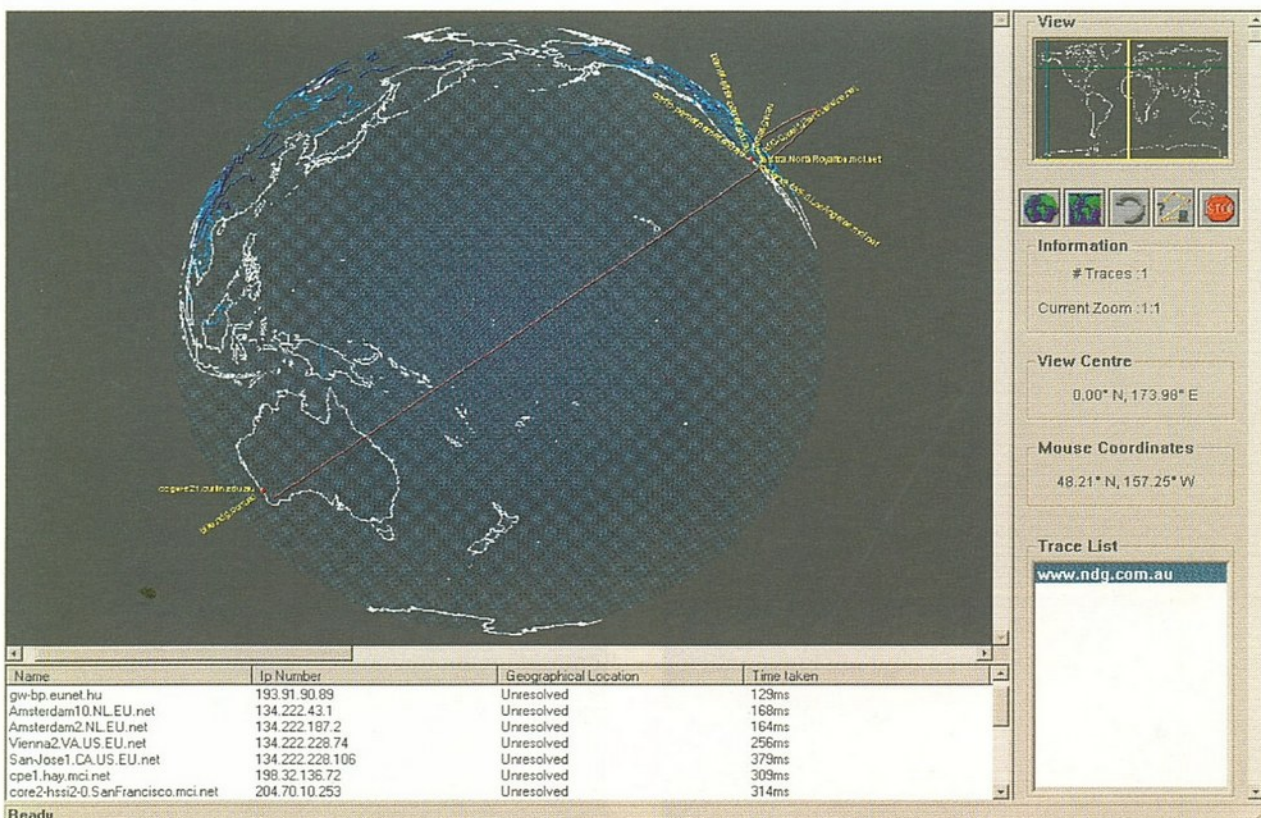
View

Information

# Traces :1

Current Zoom :1:1

View Centre

0.00° N, 173.98° E

Mouse Coordinates

48.21° N, 157.25° W

Trace List

www.ndg.com.au

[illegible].NorthRoyalton.mci.net

cogent21.curtin.edu.au

| Name | Ip Number | Geographical Location | Time taken |
|---|---|---|---|
| gw-bp.eunet.hu | 193.91.90.89 | Unresolved | 129ms |
| Amsterdam10.NL.EU.net | 134.222.43.1 | Unresolved | 168ms |
| Amsterdam2.NL.EU.net | 134.222.187.2 | Unresolved | 164ms |
| Vienna2.VA.US.EU.net | 134.222.228.74 | Unresolved | 256ms |
| San-Jose1.CA.US.EU.net | 134.222.228.106 | Unresolved | 379ms |
| cpe1.hay.mci.net | 198.32.136.72 | Unresolved | 309ms |
| core2-hssi2-0.SanFrancisco.mci.net | 204.70.10.253 | Unresolved | 314ms |

Ready